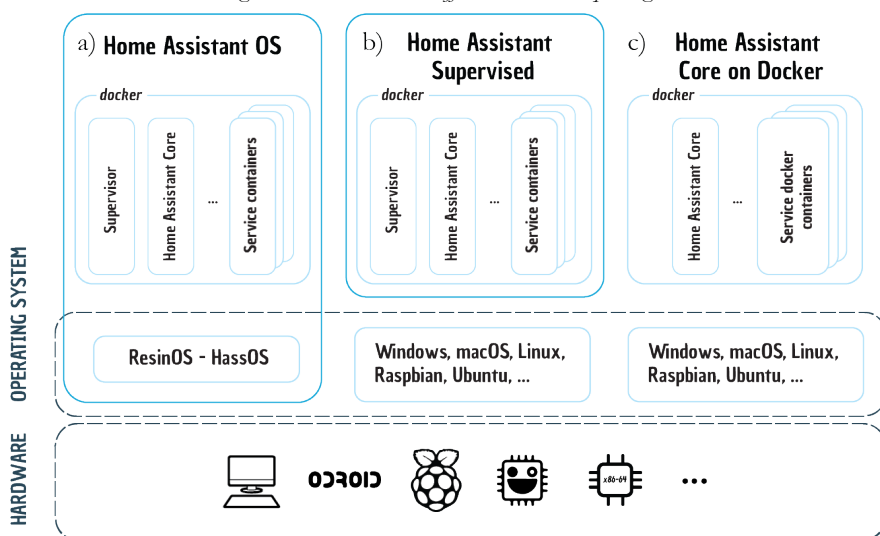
a) Home Assistant OS

docker

Supervisor

Home Assistant Core

...

Service containers

b) Home Assistant Supervised

docker

Supervisor

Home Assistant Core

...

Service containers

c) Home Assistant Core on Docker

docker

Home Assistant Core

...

Service docker containers

OPERATING SYSTEM

ResinOS - HassOS

Windows, macOS, Linux, Raspbian, Ubuntu, ...

Windows, macOS, Linux, Raspbian, Ubuntu, ...

HARDWARE

ODROID

x86-64

...